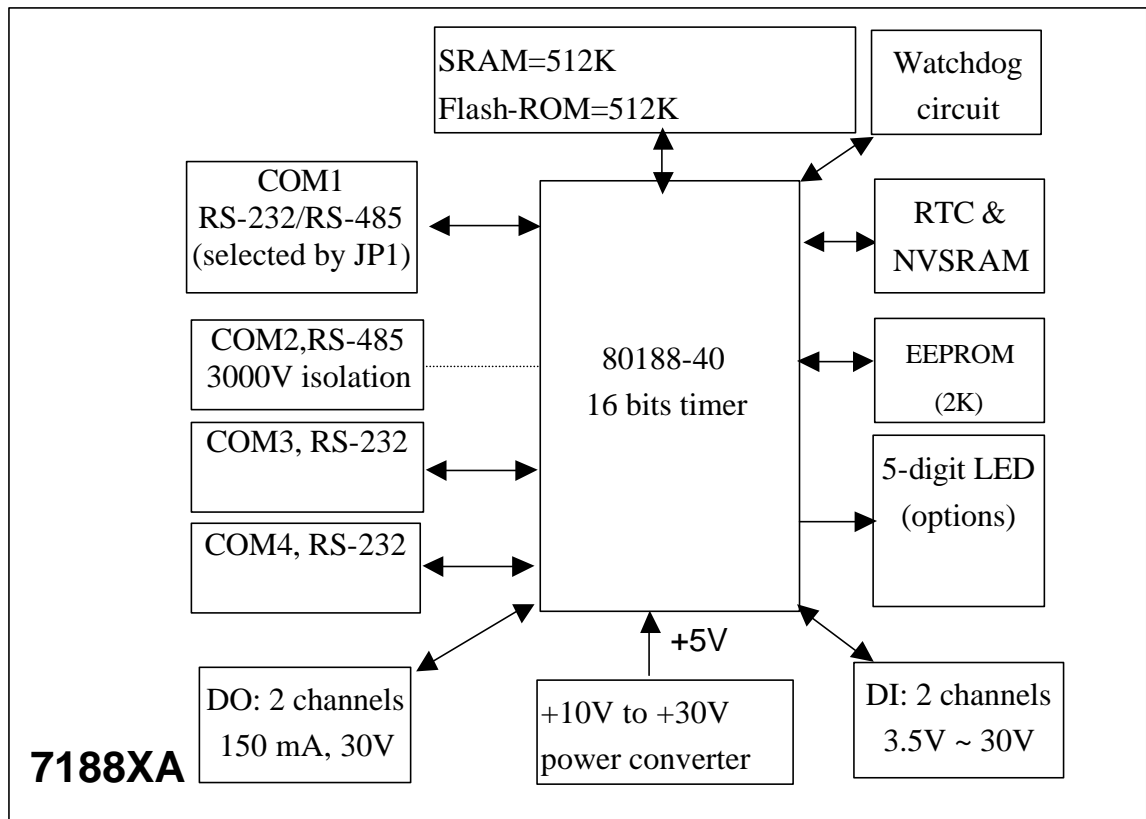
SRAM=512K
Flash-ROM=512K

Watchdog circuit

COM1
RS-232/RS-485
(selected by JP1)

RTC &
NVSRAM

COM2,RS-485
3000V isolation

80188-40
16 bits timer

EEPROM
(2K)

COM3, RS-232

5-digit LED
(options)

COM4, RS-232

+5V

DO: 2 channels
150 mA, 30V

+10V to +30V
power converter

DI: 2 channels
3.5V ~ 30V

7188XA